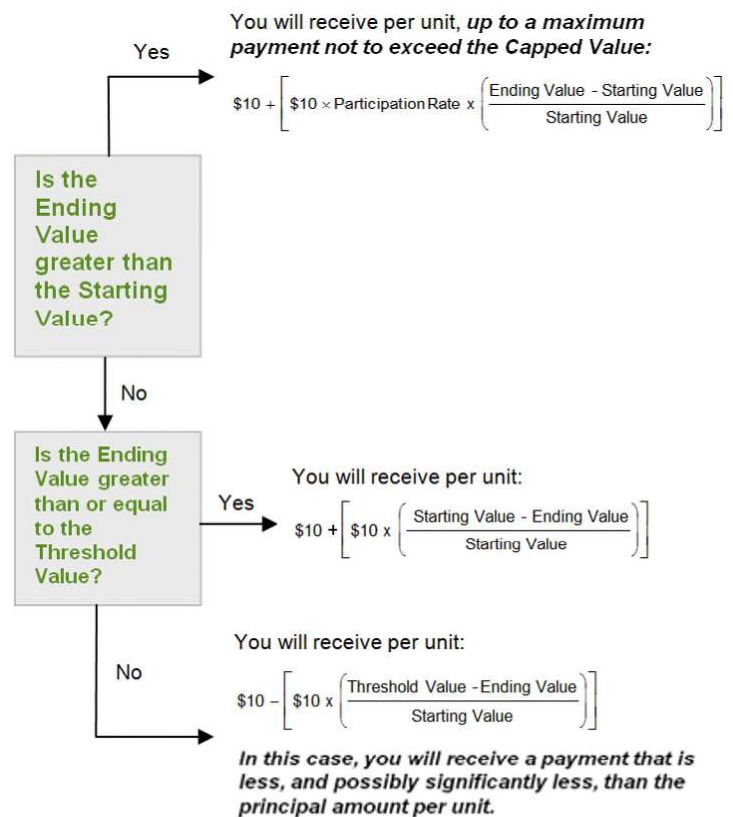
Is the Ending Value greater than the Starting Value?

Yes

You will receive per unit, *up to a maximum payment not to exceed the Capped Value:*

$\$10 + \left[\$10 \times \text{Participation Rate} \times \left(\frac{\text{Ending Value - Starting Value}}{\text{Starting Value}}\right)\right]$

No

Is the Ending Value greater than or equal to the Threshold Value?

Yes

You will receive per unit:

$\$10 + \left[\$10 \times \left(\frac{\text{Starting Value - Ending Value}}{\text{Starting Value}}\right)\right]$

No

You will receive per unit:

$\$10 - \left[\$10 \times \left(\frac{\text{Threshold Value - Ending Value}}{\text{Starting Value}}\right)\right]$

*In this case, you will receive a payment that is less, and possibly significantly less, than the principal amount per unit.*